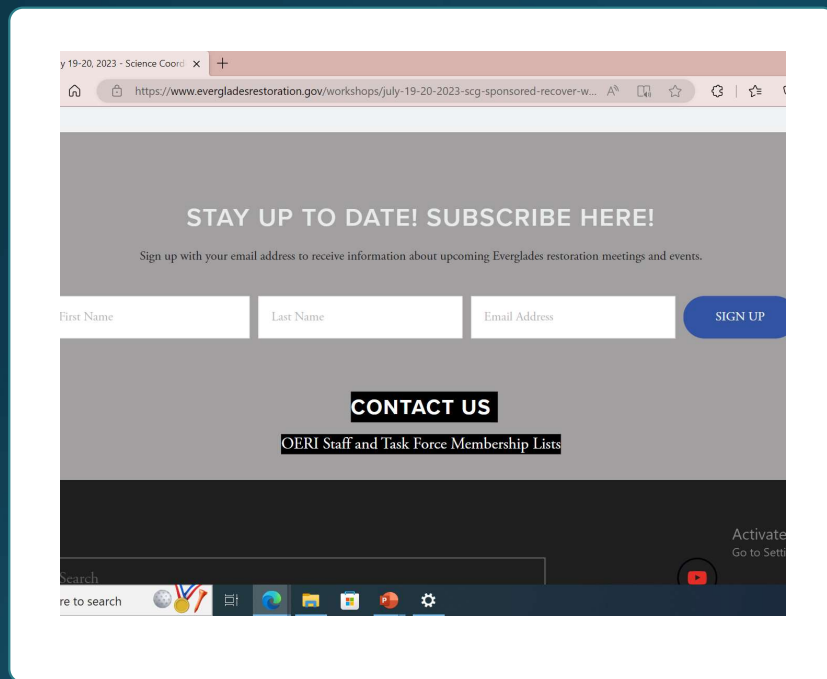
y 19-20, 2023 - Science Coord ×  +

https://www.evergladesrestoration.gov/workshops/july-19-20-2023-scg-sponsored-recover-w...

STAY UP TO DATE! SUBSCRIBE HERE!

Sign up with your email address to receive information about upcoming Everglades restoration meetings and events.

First Name

Last Name

Email Address

SIGN UP

CONTACT US

OERI Staff and Task Force Membership Lists

Activate
Go to Setti

Search

re to search